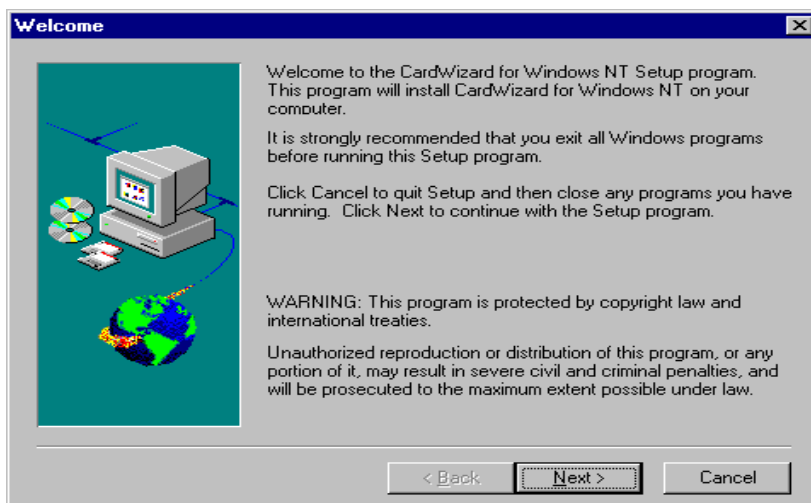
Welcome

Welcome to the CardWizard for Windows NT Setup program. This program will install CardWizard for Windows NT on your computer.

It is strongly recommended that you exit all Windows programs before running this Setup program.

Click Cancel to quit Setup and then close any programs you have running. Click Next to continue with the Setup program.

WARNING: This program is protected by copyright law and international treaties.

Unauthorized reproduction or distribution of this program, or any portion of it, may result in severe civil and criminal penalties, and will be prosecuted to the maximum extent possible under law.

< Back

Next >

Cancel